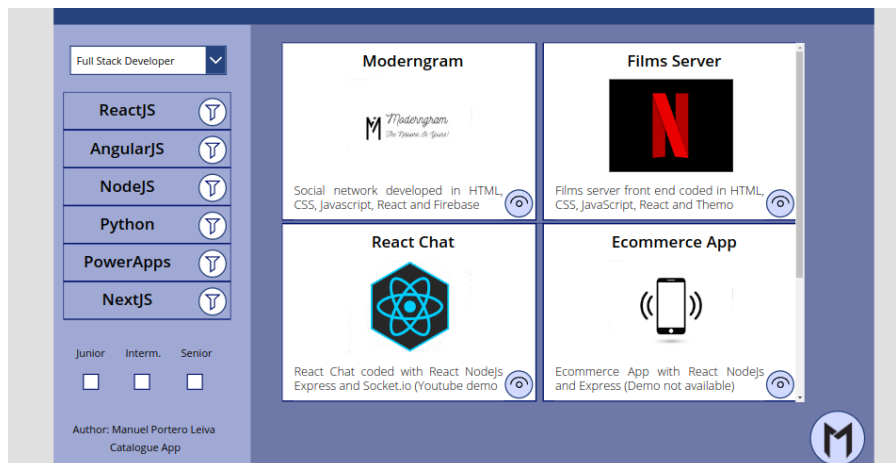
Full Stack Developer

ReactJS

AngularJS

NodeJS

Python

PowerApps

NextJS

Junior Interm. Senior

Author: Manuel Portero Leiva
Catalogue App

Moderngram

Moderngram
The Network Is Yours!

Social network developed in HTML, CSS, Javascript, React and Firebase

Films Server

N

Films server front end coded in HTML, CSS, JavaScript, React and Themo

React Chat

React Chat coded with React NodeJs Express and Socket.io (Youtube demo

Ecommerce App

Ecommerce App with React NodeJs and Express (Demo not available)

M